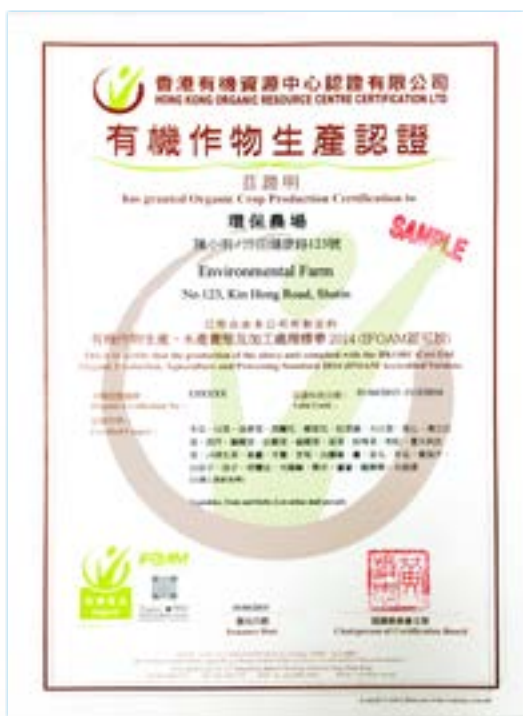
香港有機資源中心認證有限公司
HONG KONG ORGANIC RESOURCE CENTRE CERTIFICATION LTD

有機作物生產認證

茲證明
has granted Organic Crop Production Certification to

環保農場
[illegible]

SAMPLE

Environmental Farm

No.123, Kin Hong Road, Shatin

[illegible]
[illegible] 2014 (IFOAM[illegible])
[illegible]

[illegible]
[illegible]

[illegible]

IFOAM

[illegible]
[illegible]

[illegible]
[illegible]